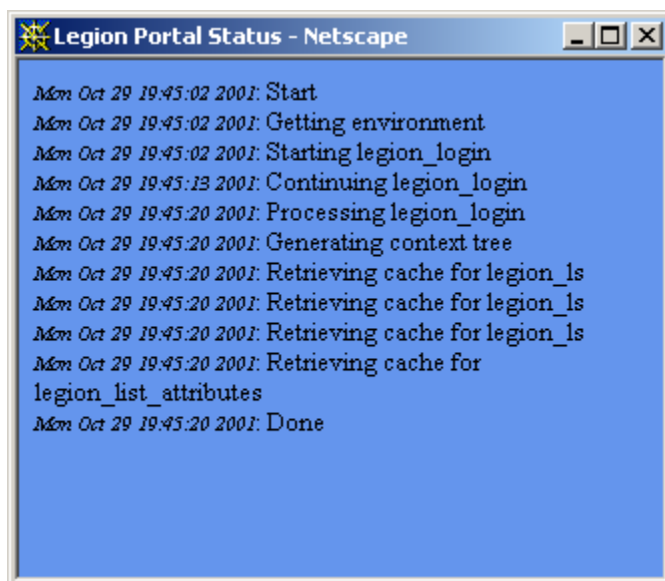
Legion Portal Status - Netscape

Mon Oct 29 19:45:02 2001: Start
Mon Oct 29 19:45:02 2001: Getting environment
Mon Oct 29 19:45:02 2001: Starting legion_login
Mon Oct 29 19:45:13 2001: Continuing legion_login
Mon Oct 29 19:45:20 2001: Processing legion_login
Mon Oct 29 19:45:20 2001: Generating context tree
Mon Oct 29 19:45:20 2001: Retrieving cache for legion_ls
Mon Oct 29 19:45:20 2001: Retrieving cache for legion_ls
Mon Oct 29 19:45:20 2001: Retrieving cache for legion_ls
Mon Oct 29 19:45:20 2001: Retrieving cache for legion_list_attributes
Mon Oct 29 19:45:20 2001: Done